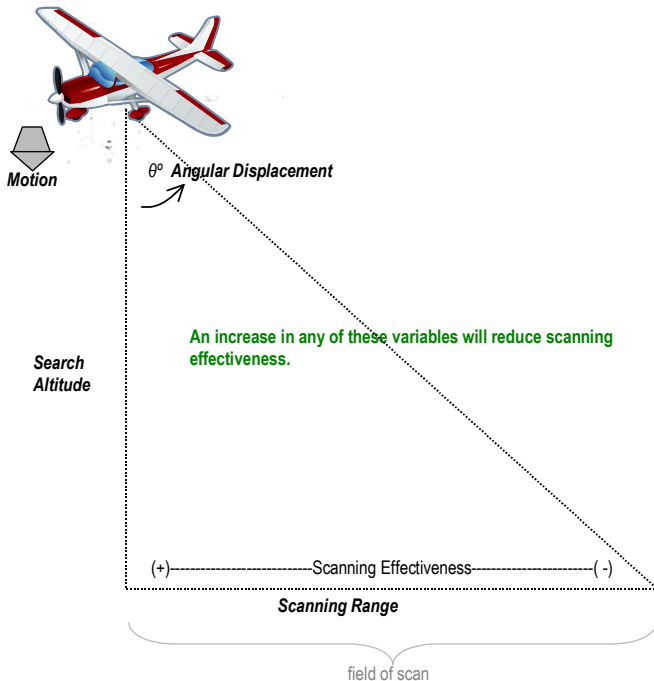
Motion

$\theta^o$ Angular Displacement

An increase in any of these variables will reduce scanning effectiveness.

Search Altitude

(+)----------------------------Scanning Effectiveness-------------------------( -)

Scanning Range

field of scan